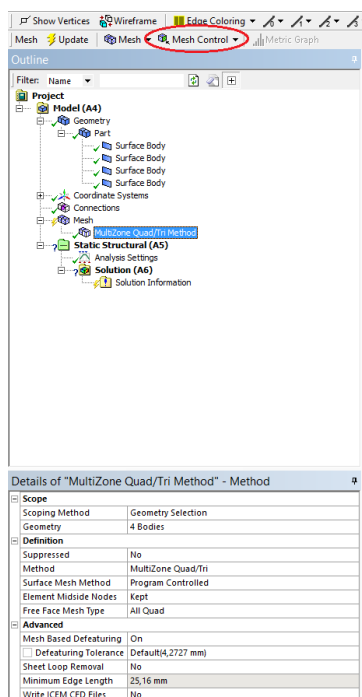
Show Vertices Wireframe Edge Coloring
Mesh Update Mesh Mesh Control Metric Graph
Outline
Filter: Name
Project
Model (A4)
Geometry
Part
Surface Body
Surface Body
Surface Body
Surface Body
Coordinate Systems
Connections
Mesh
MultiZone Quad/Tri Method
Static Structural (A5)
Analysis Settings
Solution (A6)
Solution Information

Details of "MultiZone Quad/Tri Method" - Method

| Scope | |
|---|---|
| Scoping Method | Geometry Selection |
| Geometry | 4 Bodies |
| Definition | |
| Suppressed | No |
| Method | MultiZone Quad/Tri |
| Surface Mesh Method | Program Controlled |
| Element Midside Nodes | Kept |
| Free Face Mesh Type | All Quad |
| Advanced | |
| Mesh Based Defeaturing | On |
| Defeaturing Tolerance | Default(4,2727 mm) |
| Sheet Loop Removal | No |
| Minimum Edge Length | 25,16 mm |
| Write ICEM CFD Files | No |